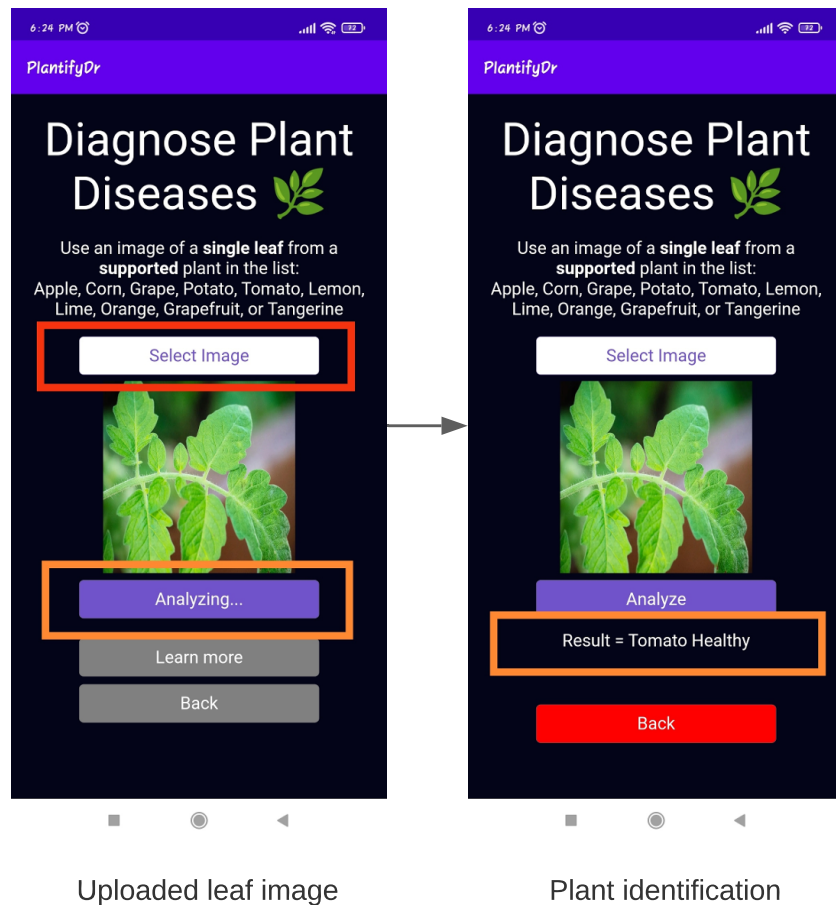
6:24 PM

PlantifyDr

Diagnose Plant Diseases 🌿

Use an image of a **single leaf** from a **supported** plant in the list: Apple, Corn, Grape, Potato, Tomato, Lemon, Lime, Orange, Grapefruit, or Tangerine

Select Image

Analyzing...

Learn more

Back

Uploaded leaf image

6:24 PM

PlantifyDr

Diagnose Plant Diseases 🌿

Use an image of a **single leaf** from a **supported** plant in the list: Apple, Corn, Grape, Potato, Tomato, Lemon, Lime, Orange, Grapefruit, or Tangerine

Select Image

Analyze

Result = Tomato Healthy

Back

Plant identification